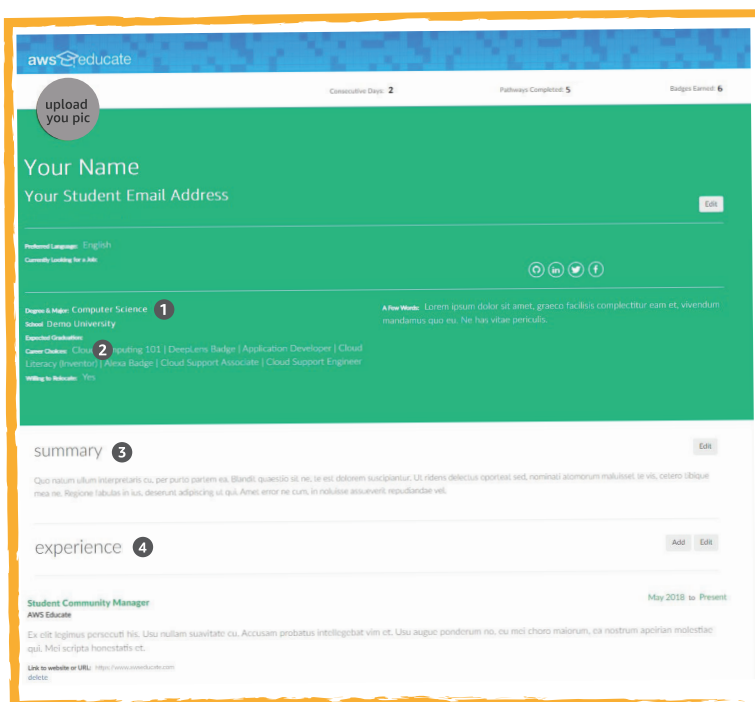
aws educate

upload you pic

Consecutive Days: 2

Pathways Completed: 5

Badges Earned: 6

Your Name

Your Student Email Address

Edit

Preferred Language: English

Currently Looking for a Job:

Degree & Major: Computer Science 1

School: Demo University

Expected Graduation:

Career Choices: Cloud 2 puting 101 | DeepLens Badge | Application Developer | Cloud Literacy (Inventor) | Alexa Badge | Cloud Support Associate | Cloud Support Engineer

Willing to Relocate: Yes

A Few Words: Lorem ipsum dolor sit amet, graeco facilisis complectitur eam et, vivendum mandamus quo eu. Ne has vitae periculis.

summary 3

Edit

Quo natum ullum interpretaris cu, per purto partem ea. Blandit quaestio sit ne, te est dolorem suscipiantur. Ut ridens delectus oporteat sed, nominati atomorum maluisset te vis, cetero ubique mea ne. Regione fabulas in ius, deserunt adipiscing ut qui. Amet error ne cum, in noluisse assueverit repudiandae vel.

experience 4

Add Edit

Student Community Manager

AWS Educate

May 2018 to Present

Ex elit legimus persecuti his. Usu nullam suavitate cu. Accusam probatus intellegebat vim et. Usu augue ponderum no, cu mei choro maiorum, ea nostrum apeirian molestiae qui. Mei scripta honestatis et.

Link to website or URL: https://www.awseducate.com

delete